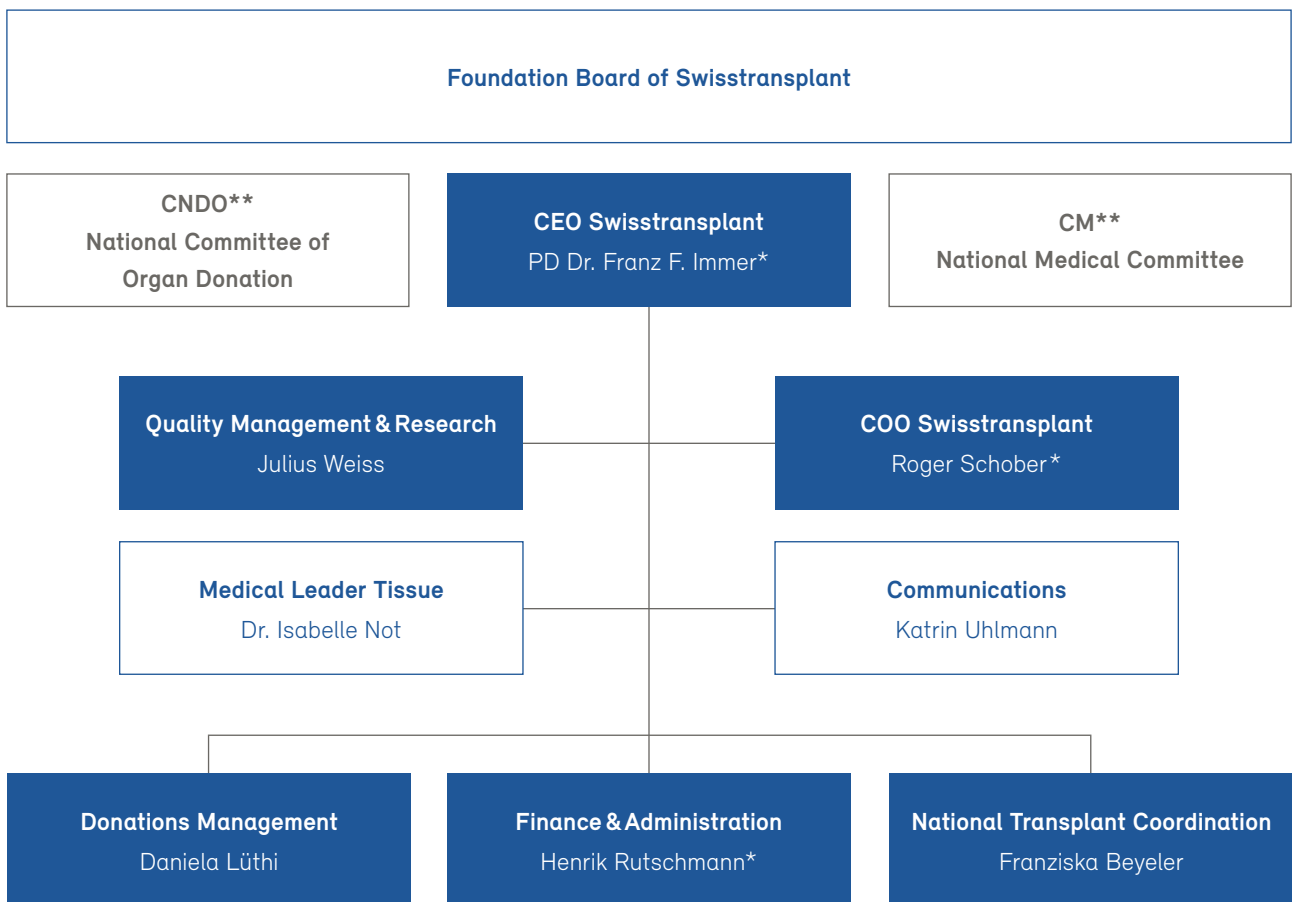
Foundation Board of Swisstransplant

CNDO**
National Committee of Organ Donation

CEO Swisstransplant
PD Dr. Franz F. Immer*

CM**
National Medical Committee

Quality Management & Research
Julius Weiss

COO Swisstransplant
Roger Schober*

Medical Leader Tissue
Dr. Isabelle Not

Communications
Katrin Uhlmann

Donations Management
Daniela Lüthi

Finance & Administration
Henrik Rutschmann*

National Transplant Coordination
Franziska Beyeler